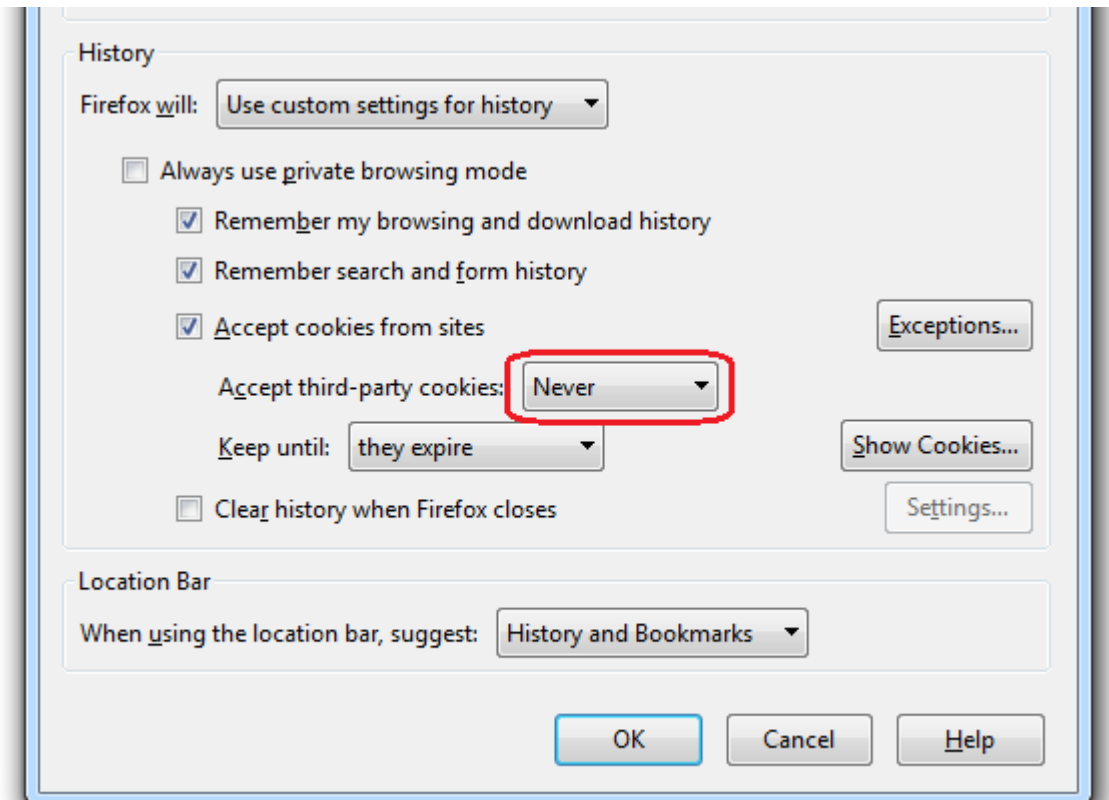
History

Firefox will: Use custom settings for history

Always use private browsing mode

Remember my browsing and download history

Remember search and form history

Accept cookies from sites

Exceptions...

Accept third-party cookies: Never

Keep until: they expire

Show Cookies...

Clear history when Firefox closes

Settings...

Location Bar

When using the location bar, suggest: History and Bookmarks

OK

Cancel

Help